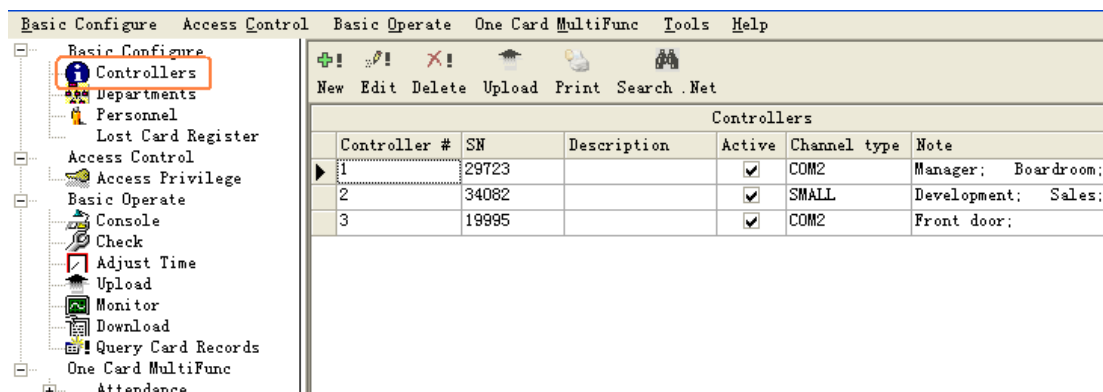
Basic Configure Access Control Basic Operate One Card MultiFunc Tools Help

Basic Configure
Controllers
Departments
Personnel
Lost Card Register
Access Control
Access Privilege
Basic Operate
Console
Check
Adjust Time
Upload
Monitor
Download
Query Card Records
One Card MultiFunc
Attendance

New Edit Delete Upload Print Search .Net

Controllers

| Controller # | SN | Description | Active | Channel type | Note |
|---|---|---|---|---|---|
| 1 | 29723 | | ✔ | COM2 | Manager; Boardroom; |
| 2 | 34082 | | ✔ | SMALL | Development; Sales; |
| 3 | 19995 | | ✔ | COM2 | Front door; |